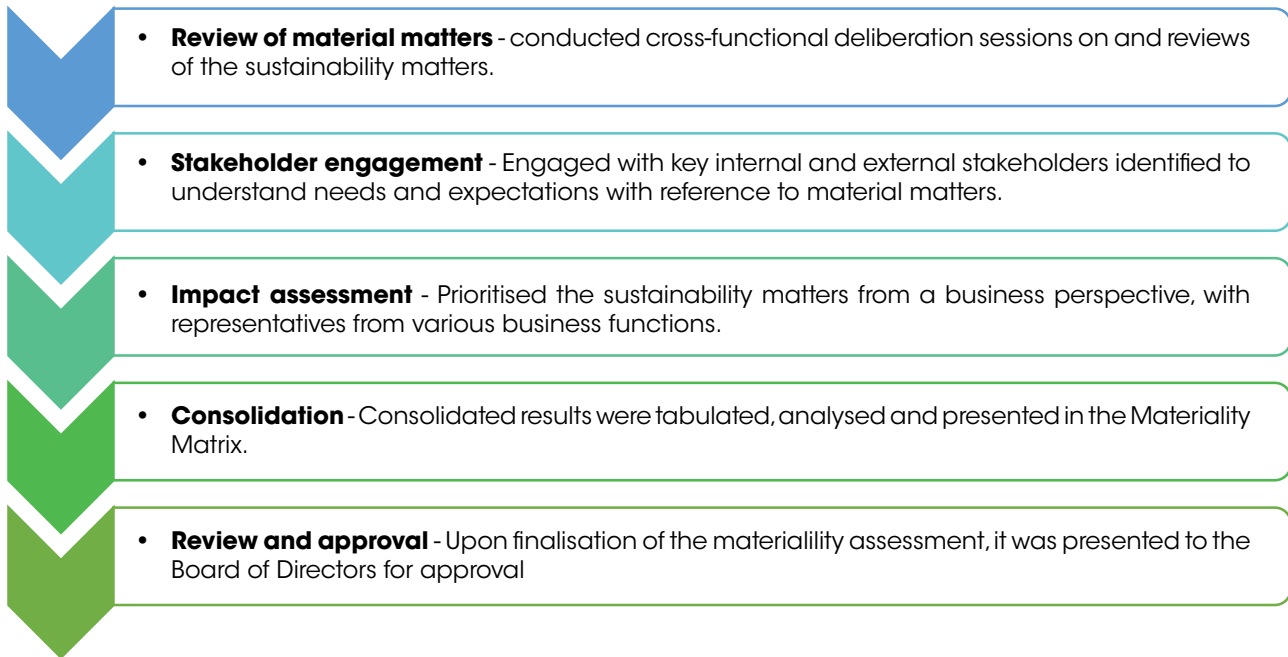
- **Review of material matters** - conducted cross-functional deliberation sessions on and reviews of the sustainability matters.

- **Stakeholder engagement** - Engaged with key internal and external stakeholders identified to understand needs and expectations with reference to material matters.

- **Impact assessment** - Prioritised the sustainability matters from a business perspective, with representatives from various business functions.

- **Consolidation** - Consolidated results were tabulated, analysed and presented in the Materiality Matrix.

- **Review and approval** - Upon finalisation of the materialility assessment, it was presented to the Board of Directors for approval